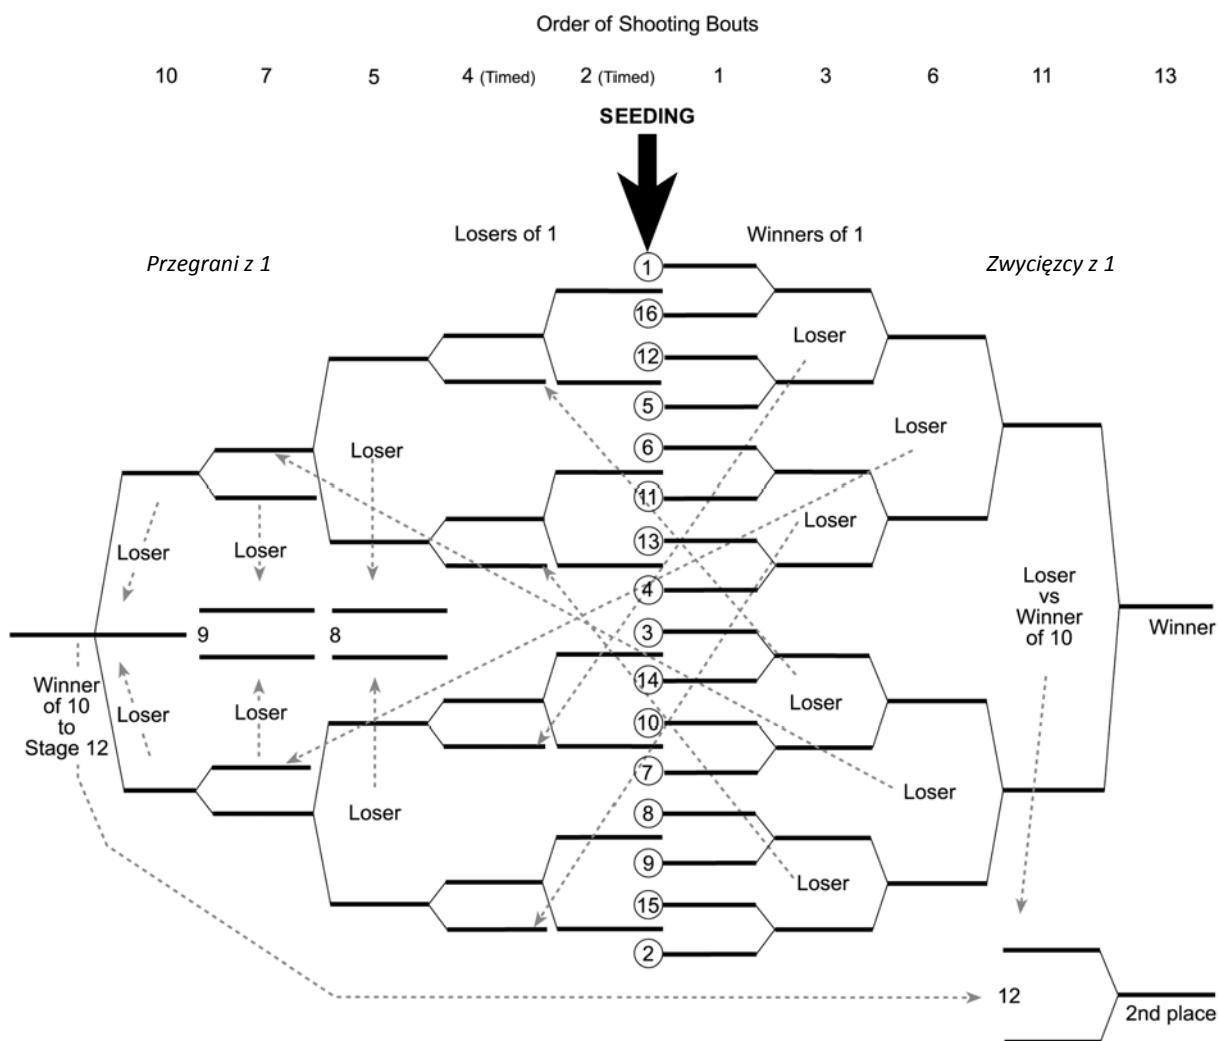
Order of Shooting Bouts

10 7 5 4 (Timed) 2 (Timed) 1 3 6 11 13

SEEDING

Losers of 1

Winners of 1

Przegrani z 1

Zwycięzcy z 1

1
16
12
5
6
11
13
4
3
14
10
7
8
9
15
2

Loser

Loser

Loser

Loser

Loser

Loser

Loser

Loser

Loser

Loser

Loser

Loser

9

8

Loser vs Winner of 10

Winner

Winner of 10 to Stage 12

12

2nd place